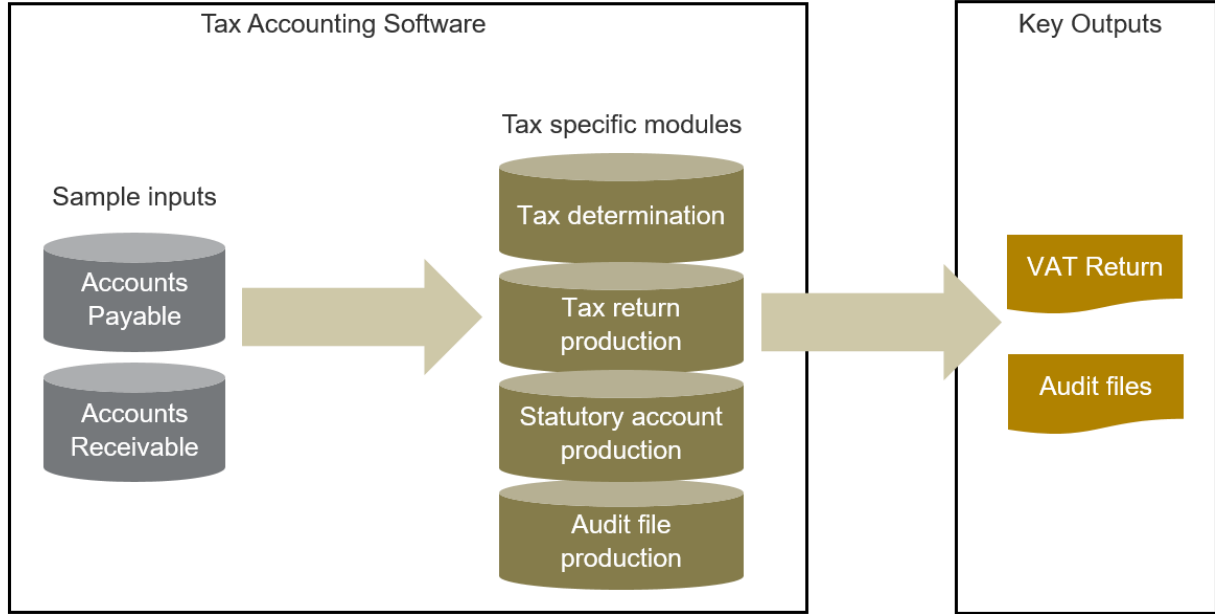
Tax Accounting Software

Sample inputs

Accounts Payable

Accounts Receivable

Tax specific modules

Tax determination

Tax return production

Statutory account production

Audit file production

Key Outputs

VAT Return

Audit files